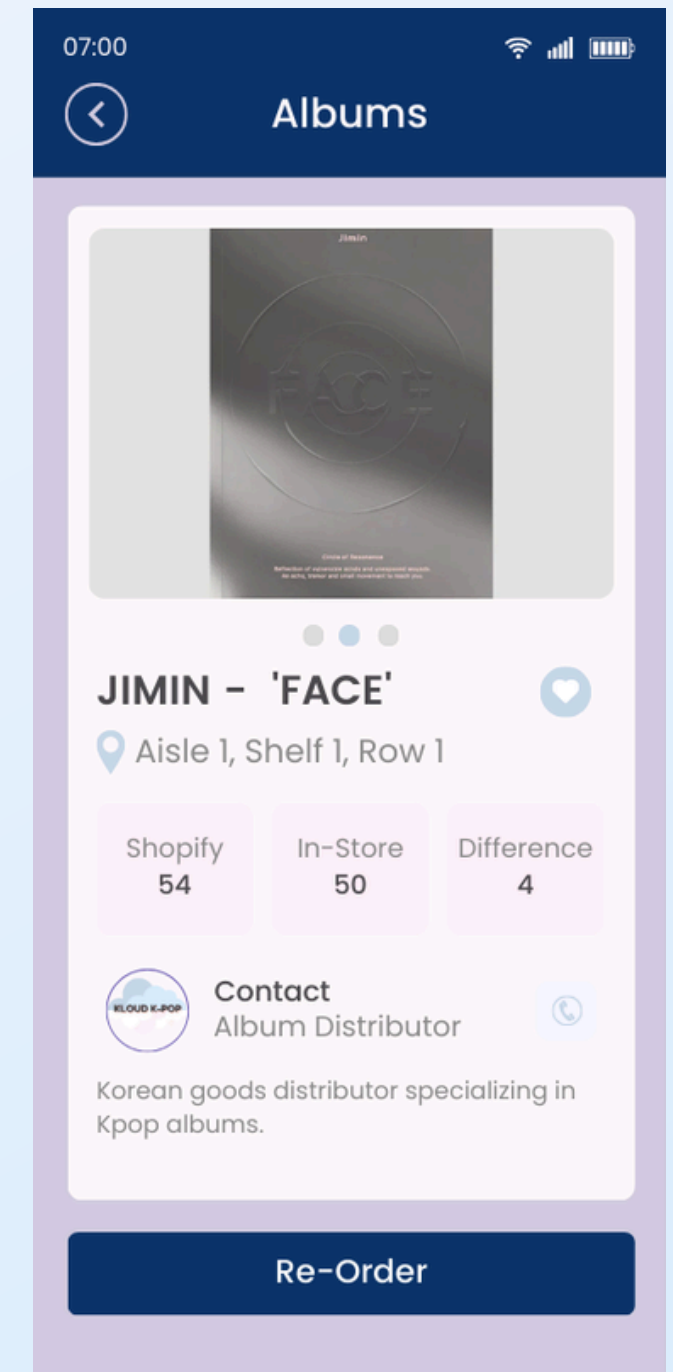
07:00

Albums

Jimin

FACE

Circle of Resonance

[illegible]

JIMIN - 'FACE'

Aisle 1, Shelf 1, Row 1

| Shopify | In-Store | Difference |
|---|---|---|
| 54 | 50 | 4 |

KLOUD K-POP

Contact
Album Distributor

Korean goods distributor specializing in Kpop albums.

Re-Order